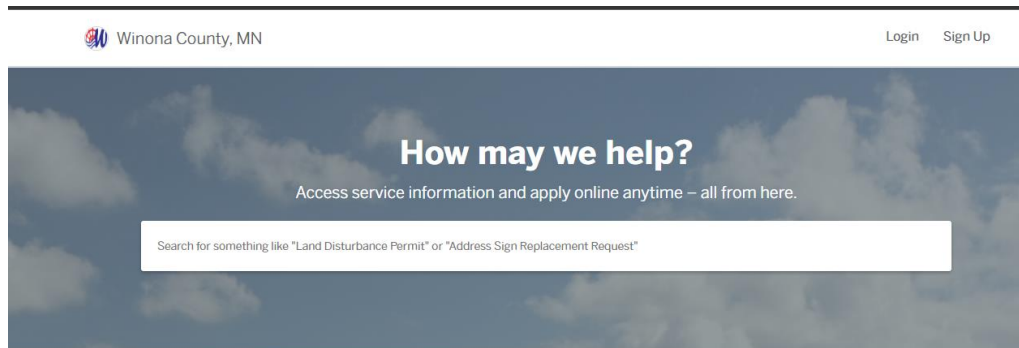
Winona County, MN

Login Sign Up

How may we help?

Access service information and apply online anytime – all from here.

Search for something like "Land Disturbance Permit" or "Address Sign Replacement Request"